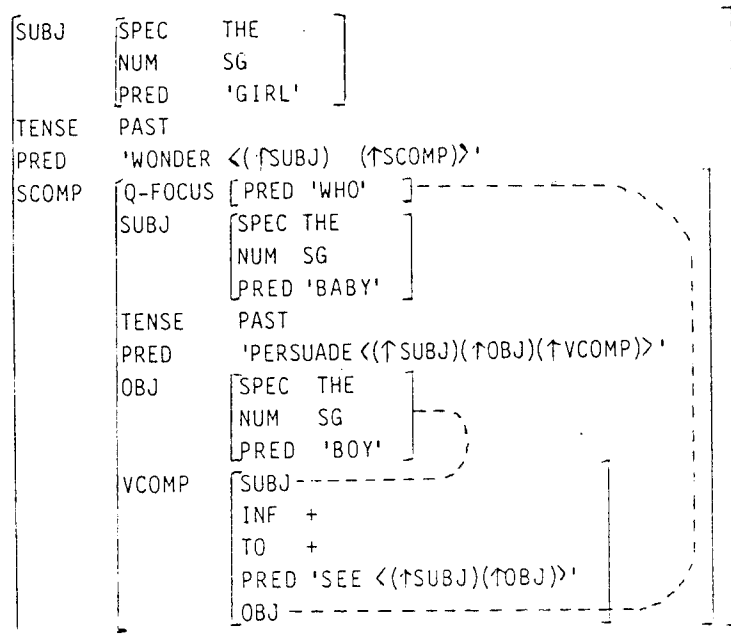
SUBJ SPEC THE
NUM SG
PRED 'GIRL'

TENSE PAST

PRED 'WONDER <(↑SUBJ) (↑SCOMP)>'

SCOMP Q-FOCUS [PRED 'WHO']
SUBJ SPEC THE
NUM SG
PRED 'BABY'

TENSE PAST

PRED 'PERSUADE <(↑SUBJ)(↑OBJ)(↑VCOMP)>'

OBJ SPEC THE
NUM SG
PRED 'BOY'

VCOMP SUBJ
INF +
TO +
PRED 'SEE <(↑SUBJ)(↑OBJ)>'
OBJ